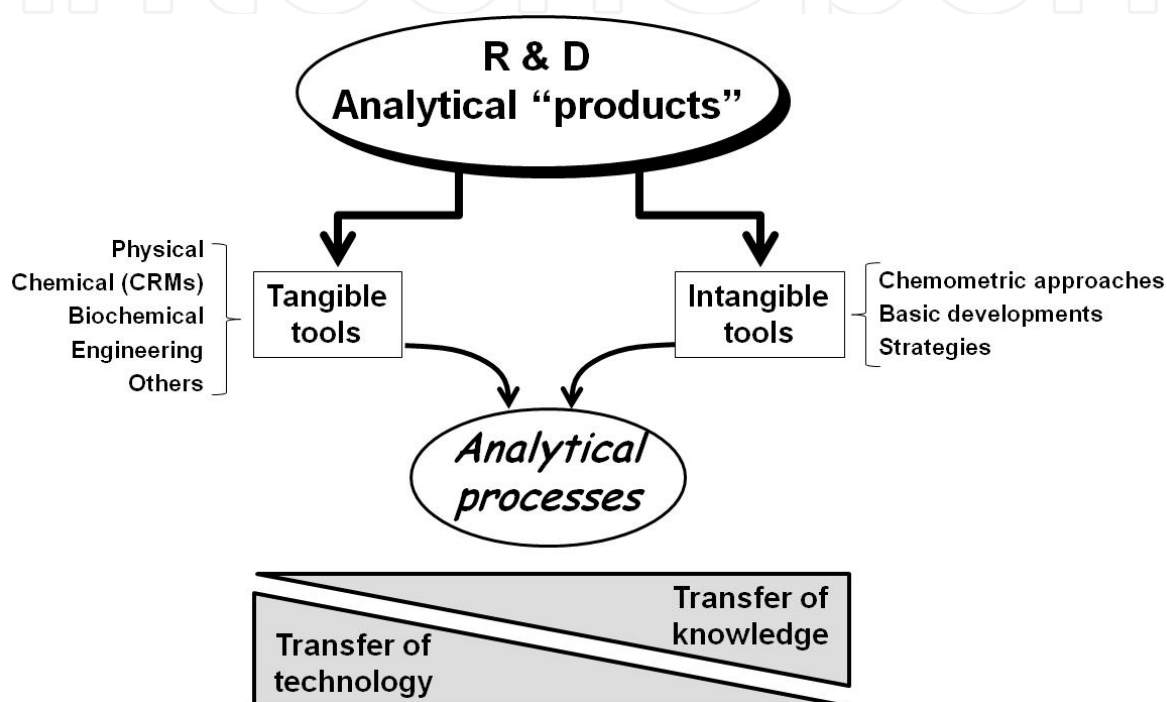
R & D
Analytical "products"

Physical
Chemical (CRMs)
Biochemical
Engineering
Others

Tangible tools

Intangible tools

Chemometric approaches
Basic developments
Strategies

Analytical processes

Transfer of knowledge

Transfer of technology